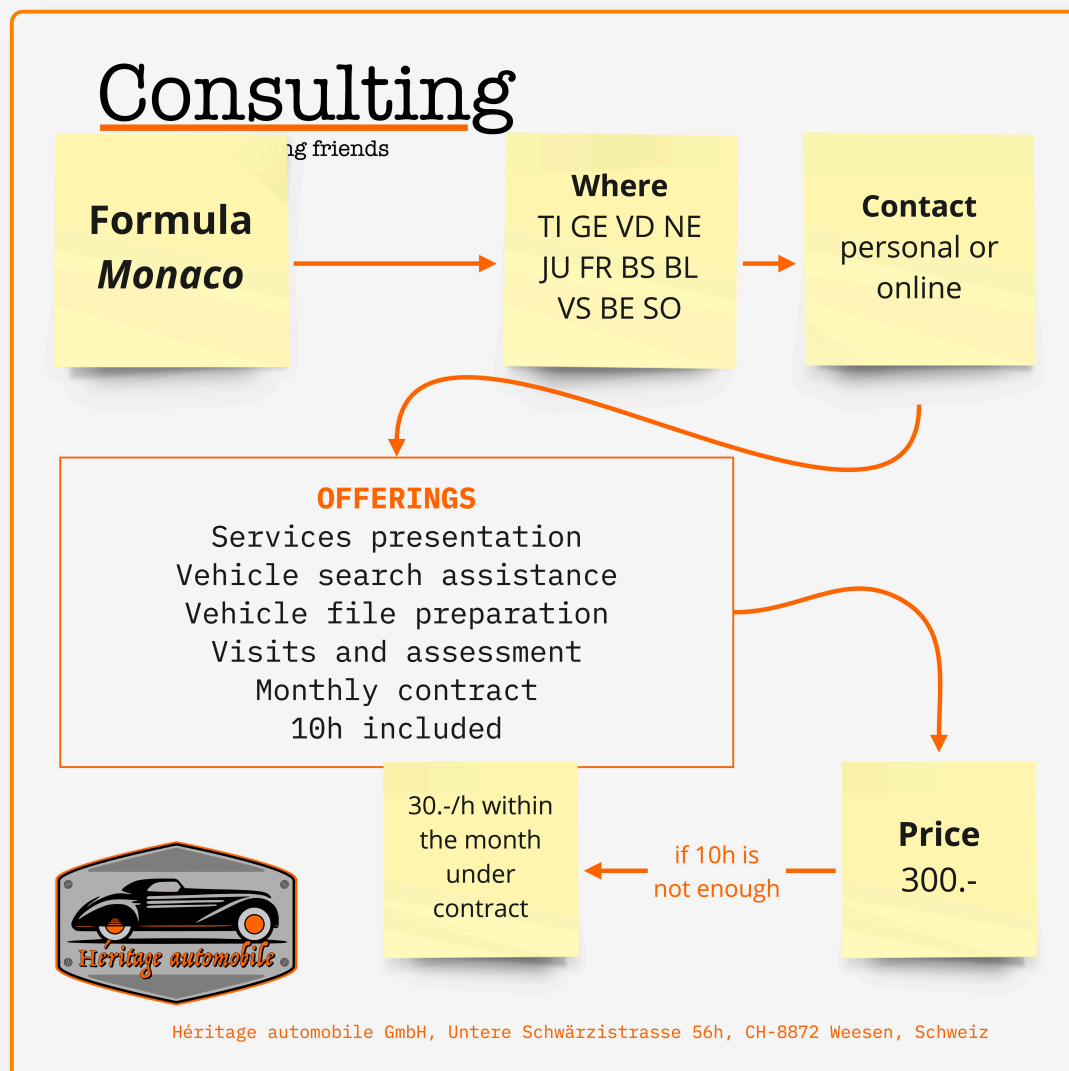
Consulting

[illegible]ping friends

Formula
Monaco

Where
TI GE VD NE
JU FR BS BL
VS BE SO

Contact
personal or
online

OFFERINGS
Services presentation
Vehicle search assistance
Vehicle file preparation
Visits and assessment
Monthly contract
10h included

30.-/h within the month under contract

if 10h is not enough

Price
300.-

Héritage automobile

Héritage automobile GmbH, Untere Schwärzistrasse 56h, CH-8872 Weesen, Schweiz